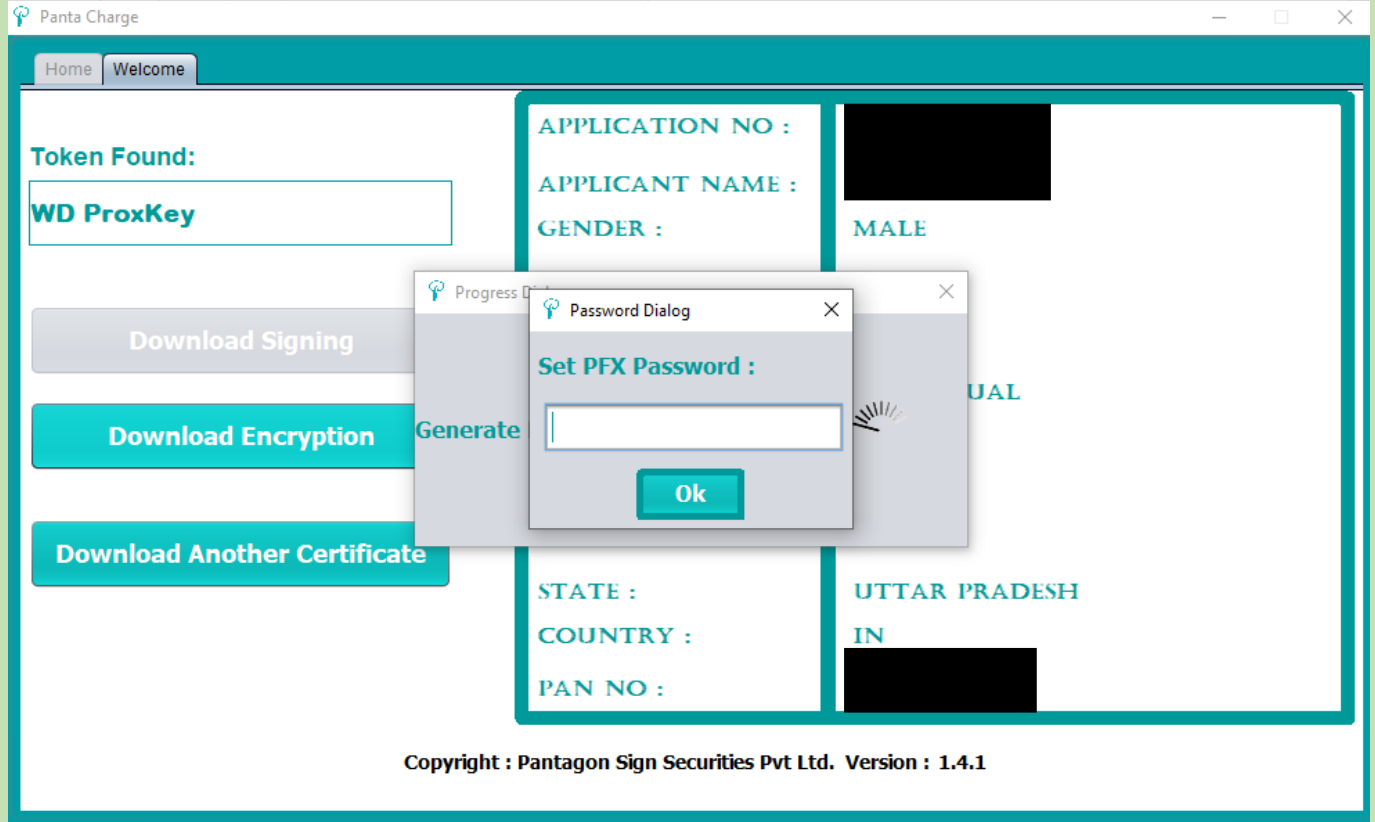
Panta Charge

Home Welcome

Token Found:

WD ProxKey

Download Signing

Download Encryption

Download Another Certificate

APPLICATION NO :

APPLICANT NAME :

GENDER : MALE

Progress Di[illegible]

Generate

Password Dialog

Set PFX Password :

Ok

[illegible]UAL

STATE : UTTAR PRADESH

COUNTRY : IN

PAN NO :

Copyright : Pantagon Sign Securities Pvt Ltd. Version : 1.4.1